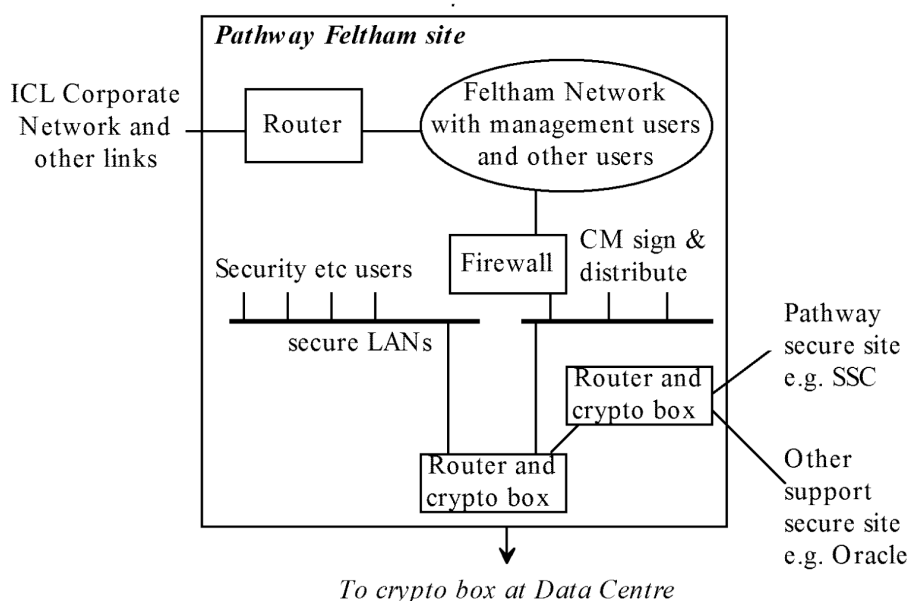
Pathway Feltham site

ICL Corporate Network and other links

Router

Feltham Network with management users and other users

Firewall

CM sign & distribute

Security etc users

secure LANs

Pathway secure site e.g. SSC

Router and crypto box

Router and crypto box

Other support secure site e.g. Oracle

To crypto box at Data Centre